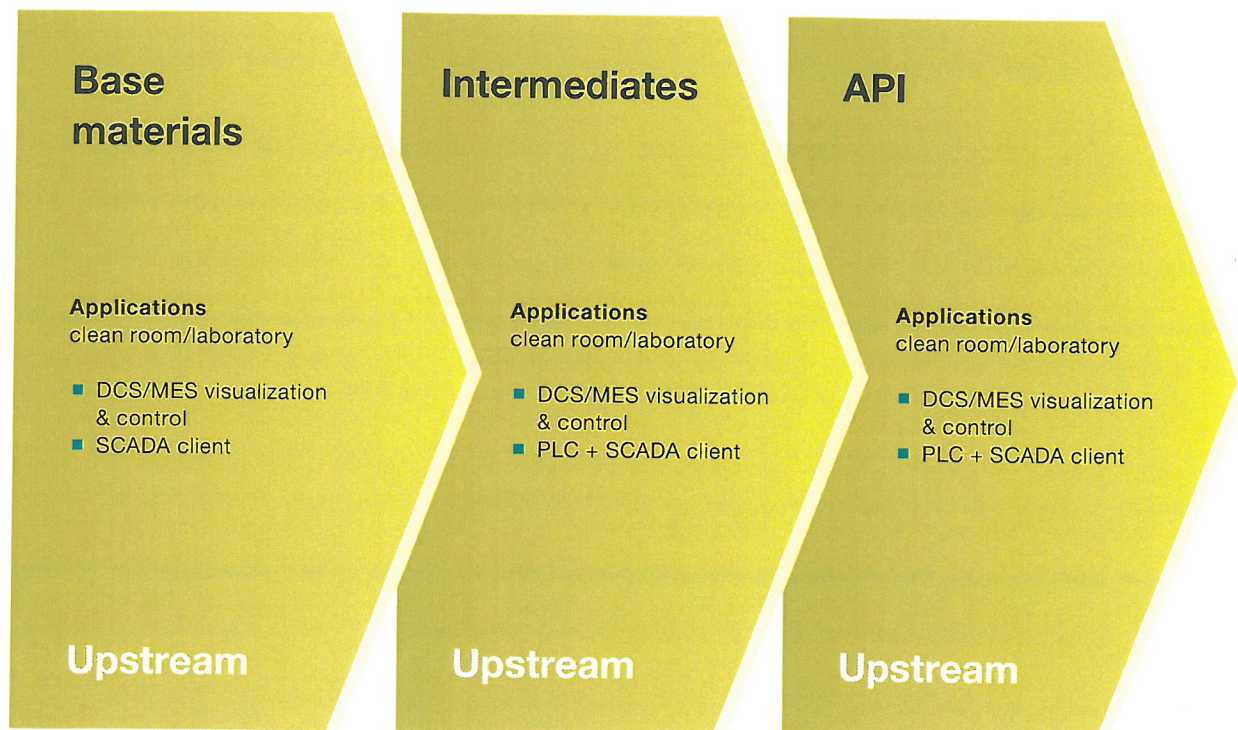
Base materials

Applications
clean room/laboratory

- DCS/MES visualization & control
- SCADA client

Upstream

Intermediates

Applications
clean room/laboratory

- DCS/MES visualization & control
- PLC + SCADA client

Upstream

API

Applications
clean room/laboratory

- DCS/MES visualization & control
- PLC + SCADA client

Upstream